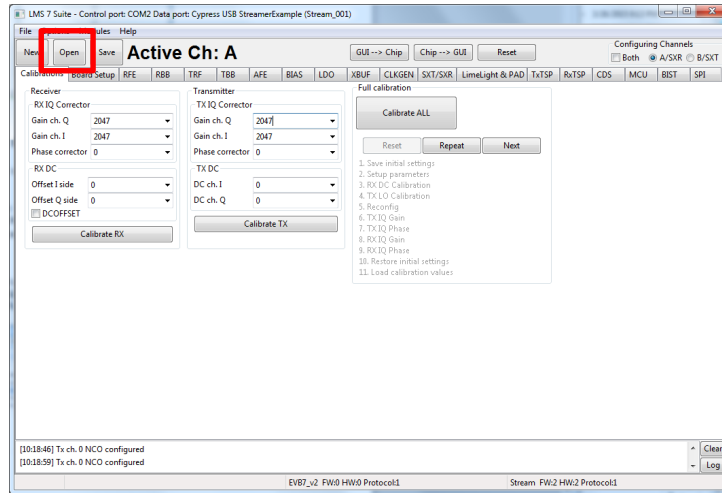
LMS 7 Suite - Control port: COM2 Data port: Cypress USB StreamerExample (Stream_001)

File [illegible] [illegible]ules Help

New Open Save Active Ch: A

GUI --> Chip Chip --> GUI Reset

Configuring Channels
Both A/SXR B/SXT

Calibrations Board Setup RFE RBB TRF TBB AFE BIAS LDO XBUF CLKGEN SXT/SXR LimeLight & PAD TxTSP RxTSP CDS MCU BIST SPI

Receiver
RX IQ Corrector
Gain ch. Q 2047
Gain ch. I 2047
Phase corrector 0
RX DC
Offset I side 0
Offset Q side 0
DCOFFSET
Calibrate RX

Transmitter
TX IQ Corrector
Gain ch. Q 2047
Gain ch. I 2047
Phase corrector 0
TX DC
DC ch. I 0
DC ch. Q 0
Calibrate TX

Full calibration
Calibrate ALL
Reset Repeat Next
1. Save initial settings
2. Setup parameters
3. RX DC Calibration
4. TX LO Calibration
5. Reconfig
6. TX IQ Gain
7. TX IQ Phase
8. RX IQ Gain
9. RX IQ Phase
10. Restore initial settings
11. Load calibration values

[10:18:46] Tx ch. 0 NCO configured
[10:18:59] Tx ch. 0 NCO configured

Clear
Log

EVB7_v2 FW:0 HW:0 Protocol:1
Stream FW:2 HW:2 Protocol:1